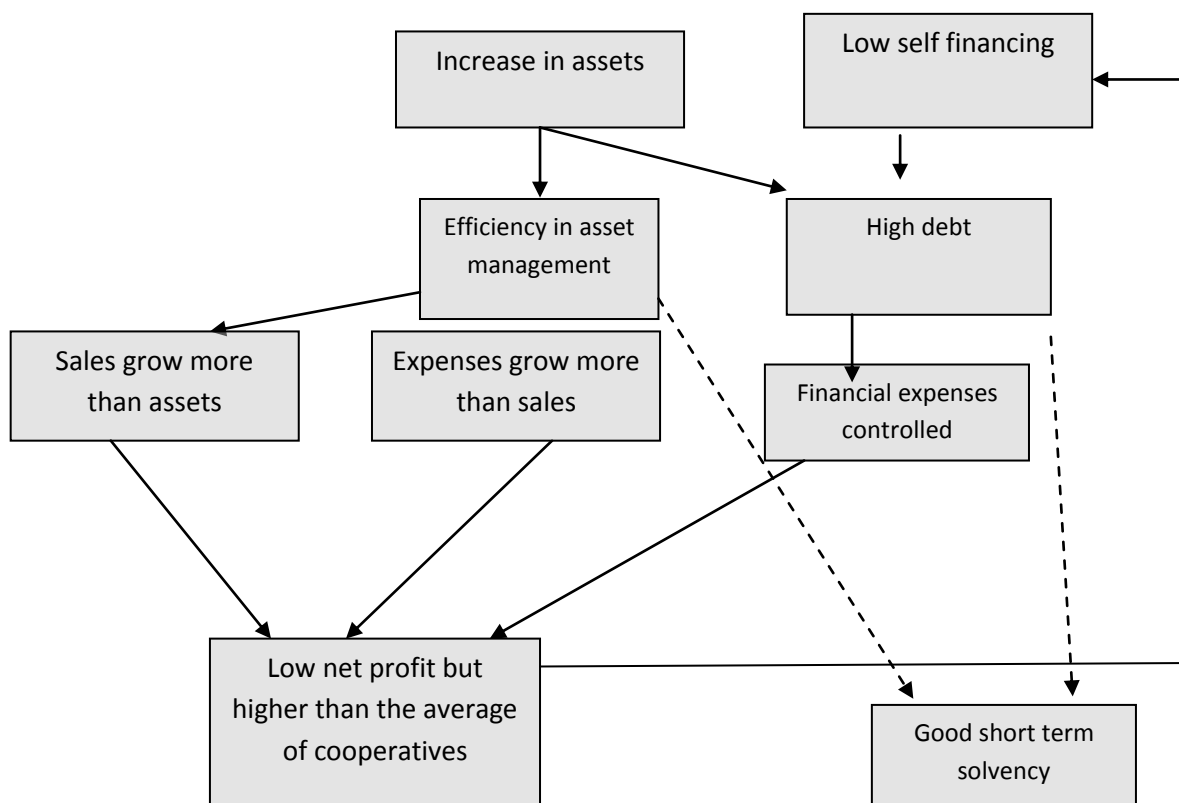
Increase in assets

Low self financing

Efficiency in asset management

High debt

Sales grow more than assets

Expenses grow more than sales

Financial expenses controlled

Low net profit but higher than the average of cooperatives

Good short term solvency